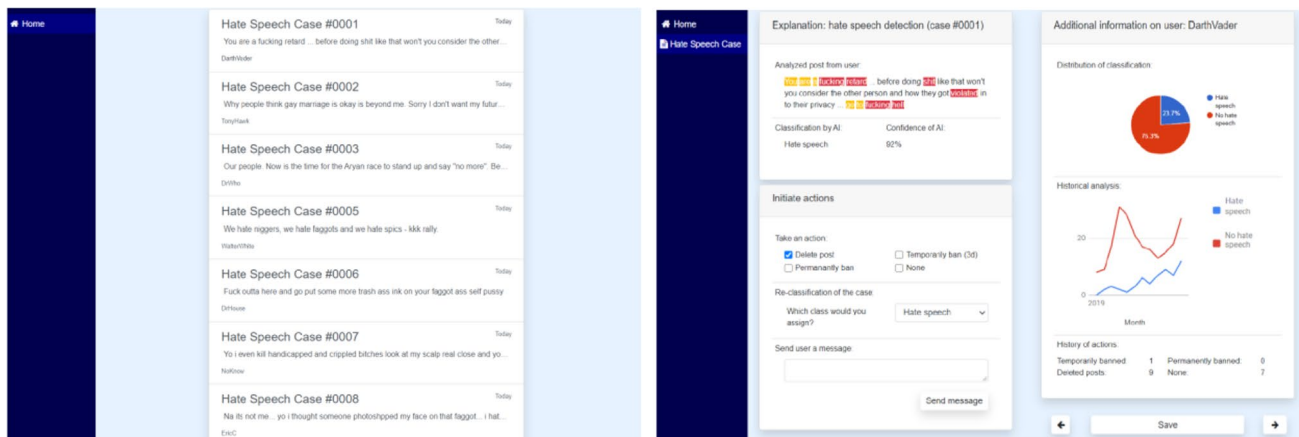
Home

Hate Speech Case #0001
Today
You are a fucking retard ... before doing shit like that won't you consider the other...
DarthVader

Hate Speech Case #0002
Today
Why people think gay marriage is okay is beyond me. Sorry I don't want my futur...
TonyHawk

Hate Speech Case #0003
Today
Our people. Now is the time for the Aryan race to stand up and say "no more". Be...
DrWho

Hate Speech Case #0005
Today
We hate niggers, we hate faggots and we hate spics - kkk rally.
WalterWhite

Hate Speech Case #0006
Today
Fuck outta here and go put some more trash ass ink on your faggot ass self pussy
DrHouse

Hate Speech Case #0007
Today
Yo i even kill handicapped and crippled bitches look at my scalp real close and yo...
NoKnow

Hate Speech Case #0008
Today
Na its not me... yo i thought someone photoshpped my face on that faggot... i hat...
EricC

Home
Hate Speech Case

Explanation: hate speech detection (case #0001)

Analyzed post from user:
You are a fucking retard ... before doing shit like that won't you consider the other person and how they got violated in to their privacy ... go to fucking hell

Classification by AI:
Hate speech
Confidence of AI:
92%

Initiate actions

Take an action:
Delete post
Temporarily ban (3d)
Permanently ban
None

Re-classification of the case:
Which class would you assign?
Hate speech

Send user a message:

Send message

Additional information on user: DarthVader

Distribution of classification:
Hate speech
No hate speech
23.7%
76.3%

Historical analysis:
Hate speech
No hate speech
20
0
2019
Month

History of actions:
Temporarily banned: 1
Permanently banned: 0
Deleted posts: 9
None: 7

Save